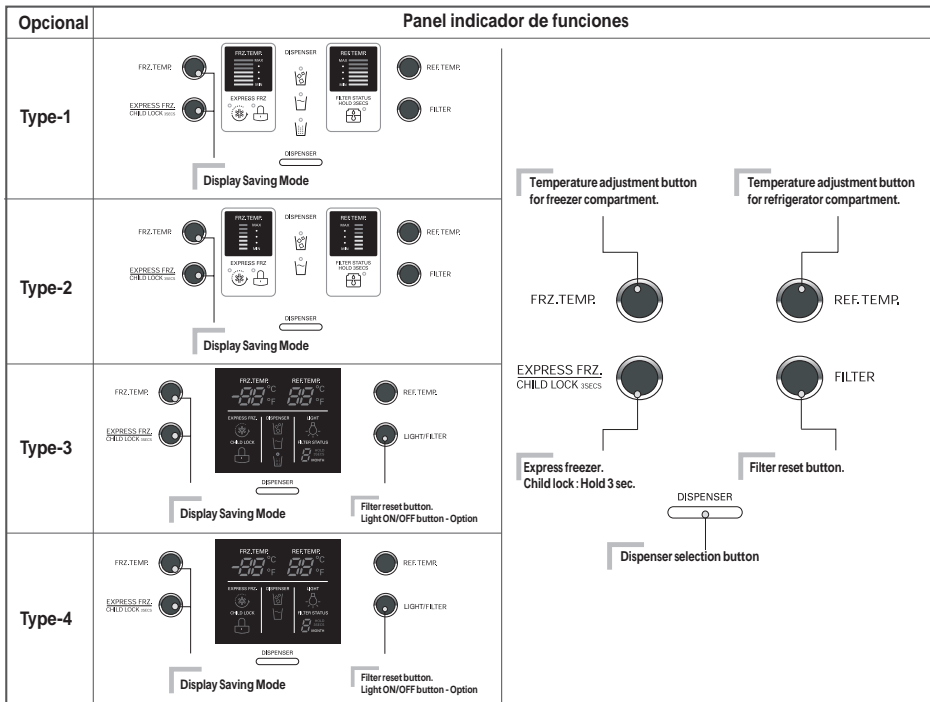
| Opcional | Panel indicador de funciones |
|---|---|
| Type-1 | FRZ.TEMP. EXPRESS FRZ. CHILD LOCK 3SECS FRZ.TEMP. MAX MIN EXPRESS FRZ DISPENSER REF.TEMP. MAX MIN FILTER STATUS HOLD 3SECS REF.TEMP. FILTER DISPENSER Display Saving Mode |
| Type-2 | FRZ.TEMP. EXPRESS FRZ. CHILD LOCK 3SECS FRZ.TEMP. MAX MIN EXPRESS FRZ DISPENSER REF.TEMP. MAX MIN FILTER STATUS HOLD 3SECS REF.TEMP. FILTER DISPENSER Display Saving Mode |
| Type-3 | FRZ.TEMP. EXPRESS FRZ. CHILD LOCK 3SECS FRZ.TEMP. -88 °C °F REF.TEMP. 88 °C °F EXPRESS FRZ. DISPENSER LIGHT CHILD LOCK FILTER STATUS 8 MONTH REF.TEMP. LIGHT/FILTER DISPENSER Display Saving Mode Filter reset button. Light ON/OFF button - Option |
| Type-4 | FRZ.TEMP. EXPRESS FRZ. CHILD LOCK 3SECS FRZ.TEMP. -88 °C °F REF.TEMP. 88 °C °F EXPRESS FRZ. DISPENSER LIGHT CHILD LOCK FILTER STATUS 8 MONTH REF.TEMP. LIGHT/FILTER DISPENSER Display Saving Mode Filter reset button. Light ON/OFF button - Option |

Temperature adjustment button for freezer compartment.

Temperature adjustment button for refrigerator compartment.

FRZ.TEMP.

REF.TEMP.

EXPRESS FRZ.
CHILD LOCK 3SECS

FILTER

Express freezer.
Child lock : Hold 3 sec.

Filter reset button.

DISPENSER

Dispenser selection button